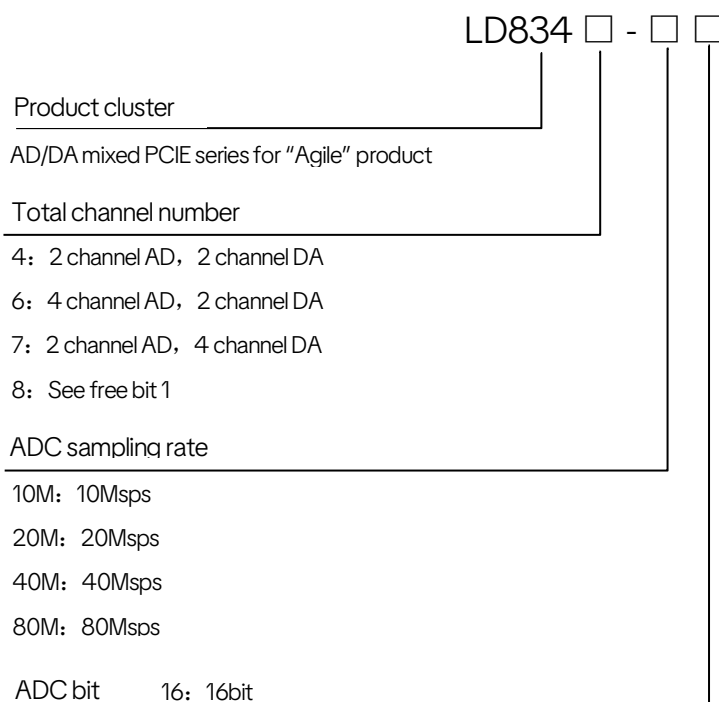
LD834 □ - □ □

Product cluster

AD/DA mixed PCIE series for "Agile" product

Total channel number

4：2 channel AD，2 channel DA

6：4 channel AD，2 channel DA

7：2 channel AD，4 channel DA

8：See free bit 1

ADC sampling rate

10M：10Msps

20M：20Msps

40M：40Msps

80M：80Msps

ADC bit 16：16bit